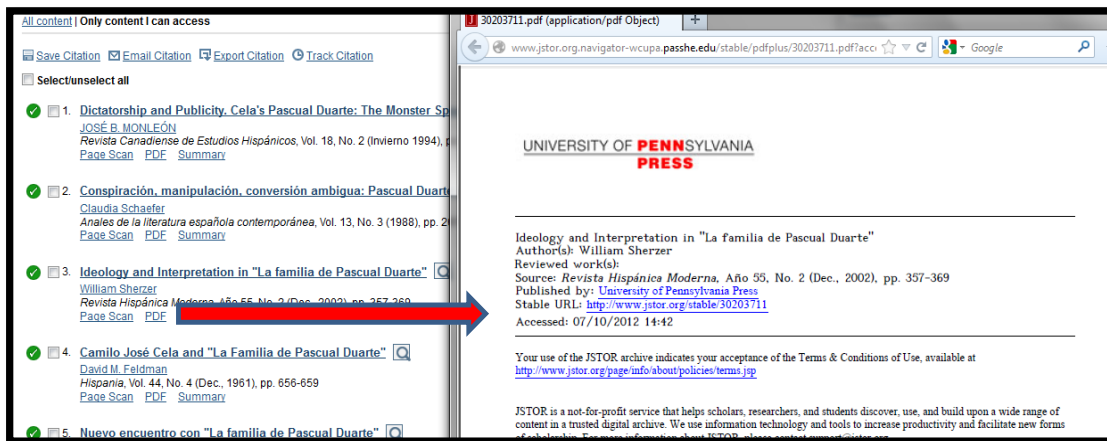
All content | Only content I can access

Save Citation  Email Citation  Export Citation  Track Citation

Select/unselect all

1. Dictatorship and Publicity. Cela's Pascual Duarte: The Monster Sp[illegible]
JOSÉ B. MONLEÓN
Revista Canadiense de Estudios Hispánicos, Vol. 18, No. 2 (Invierno 1994), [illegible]
Page Scan  PDF  Summary

2. Conspiración, manipulación, conversión ambigua: Pascual Duarte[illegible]
Claudia Schaefer
Anales de la literatura española contemporánea, Vol. 13, No. 3 (1988), pp. 2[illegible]
Page Scan  PDF  Summary

3. Ideology and Interpretation in "La familia de Pascual Duarte"
William Sherzer
Revista Hispánica Moderna, Año 55, No. 2 (Dec., 2002), pp. 357-369
Page Scan  PDF

4. Camilo José Cela and "La Familia de Pascual Duarte"
David M. Feldman
Hispania, Vol. 44, No. 4 (Dec., 1961), pp. 656-659
Page Scan  PDF  Summary

5. Nuevo encuentro con "La familia de Pascual Duarte"

30203711.pdf (application/pdf Object)  +
www.jstor.org.navigator-wcupa.passhe.edu/stable/pdfplus/30203711.pdf?acc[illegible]
Google

UNIVERSITY OF PENNSYLVANIA PRESS

Ideology and Interpretation in "La familia de Pascual Duarte"
Author(s): William Sherzer
Reviewed work(s):
Source: Revista Hispánica Moderna, Año 55, No. 2 (Dec., 2002), pp. 357-369
Published by: University of Pennsylvania Press
Stable URL: http://www.jstor.org/stable/30203711
Accessed: 07/10/2012 14:42

Your use of the JSTOR archive indicates your acceptance of the Terms & Conditions of Use, available at
http://www.jstor.org/page/info/about/policies/terms.jsp

JSTOR is a not-for-profit service that helps scholars, researchers, and students discover, use, and build upon a wide range of content in a trusted digital archive. We use information technology and tools to increase productivity and facilitate new forms of scholarship. For more information about JSTOR, please contact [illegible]